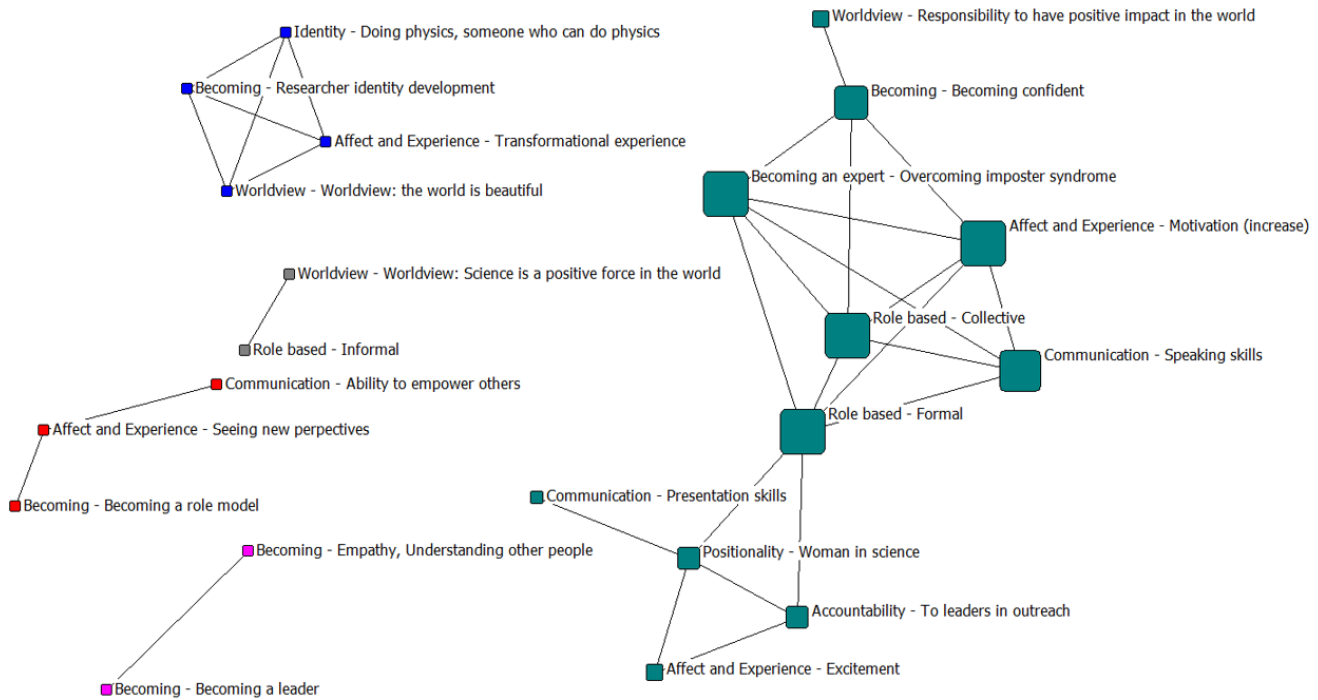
Identity - Doing physics, someone who can do physics
Becoming - Researcher identity development
Affect and Experience - Transformational experience
Worldview - Worldview: the world is beautiful

Worldview - Responsibility to have positive impact in the world
Becoming - Becoming confident
Becoming an expert - Overcoming imposter syndrome
Affect and Experience - Motivation (increase)

Worldview - Worldview: Science is a positive force in the world
Role based - Informal

Role based - Collective
Communication - Speaking skills

Communication - Ability to empower others
Affect and Experience - Seeing new perpectives
Becoming - Becoming a role model

Role based - Formal
Communication - Presentation skills
Positionality - Woman in science
Accountability - To leaders in outreach
Affect and Experience - Excitement

Becoming - Empathy, Understanding other people
Becoming - Becoming a leader